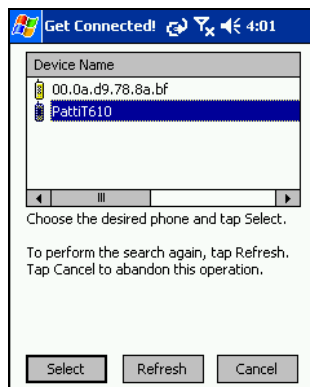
Get Connected! 4:01

Device Name
00.0a.d9.78.8a.bf
PattiT610

Choose the desired phone and tap Select.

To perform the search again, tap Refresh. Tap Cancel to abandon this operation.

Select Refresh Cancel